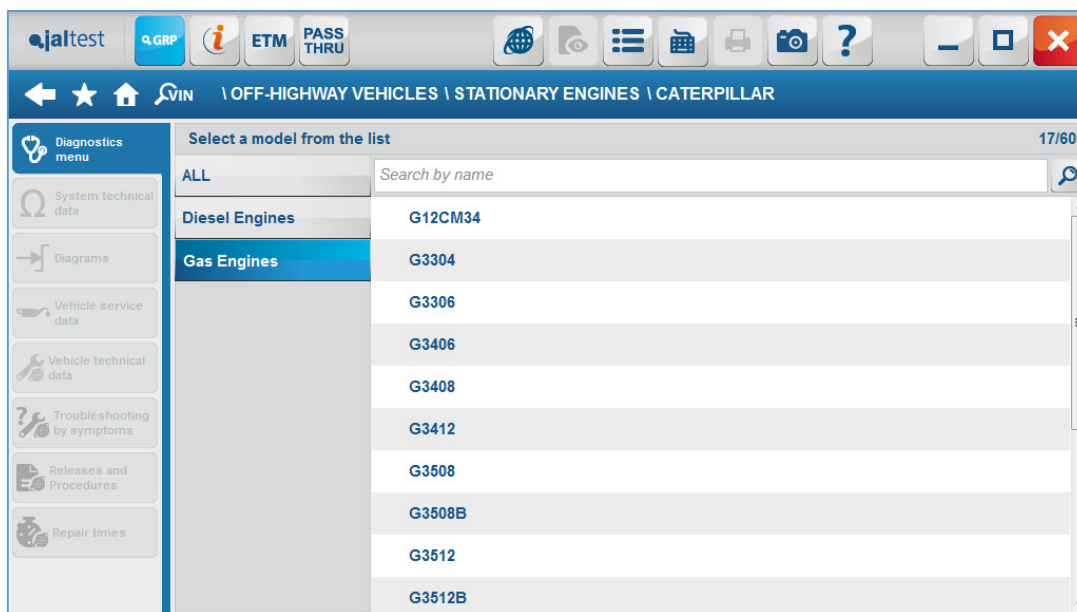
jaltest GRP i ETM PASS THRU

VIN \ OFF-HIGHWAY VEHICLES \ STATIONARY ENGINES \ CATERPILLAR

Diagnostics menu
System technical data
Diagrams
Vehicle service data
Vehicle technical data
Troubleshooting by symptoms
Releases and Procedures
Repair times

Select a model from the list 17/60

ALL
Diesel Engines
Gas Engines

Search by name

G12CM34
G3304
G3306
G3406
G3408
G3412
G3508
G3508B
G3512
G3512B